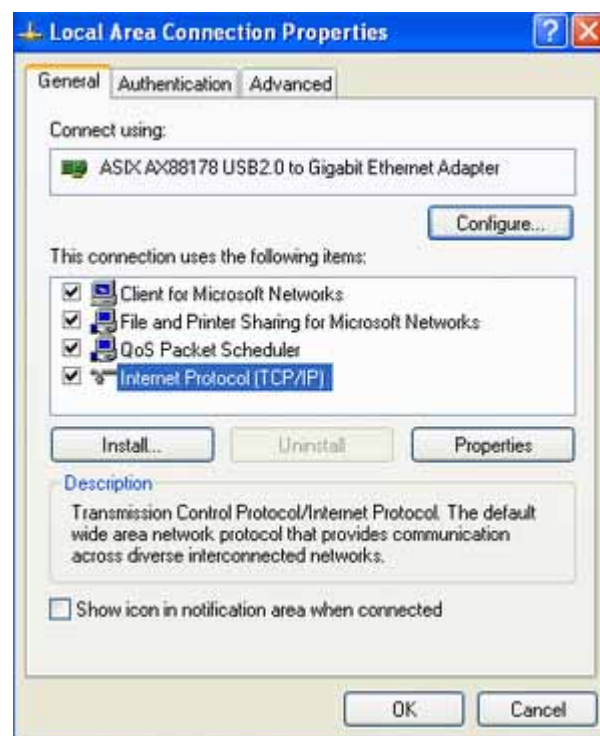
Local Area Connection Properties

?

General | Authentication | Advanced

Connect using:

ASIX AX88178 USB2.0 to Gigabit Ethernet Adapter

Configure...

This connection uses the following items:

☑ Client for Microsoft Networks
☑ File and Printer Sharing for Microsoft Networks
☑ QoS Packet Scheduler
☑ Internet Protocol (TCP/IP)

Install... | Uninstall | Properties

Description

Transmission Control Protocol/Internet Protocol. The default wide area network protocol that provides communication across diverse interconnected networks.

☐ Show icon in notification area when connected

OK | Cancel